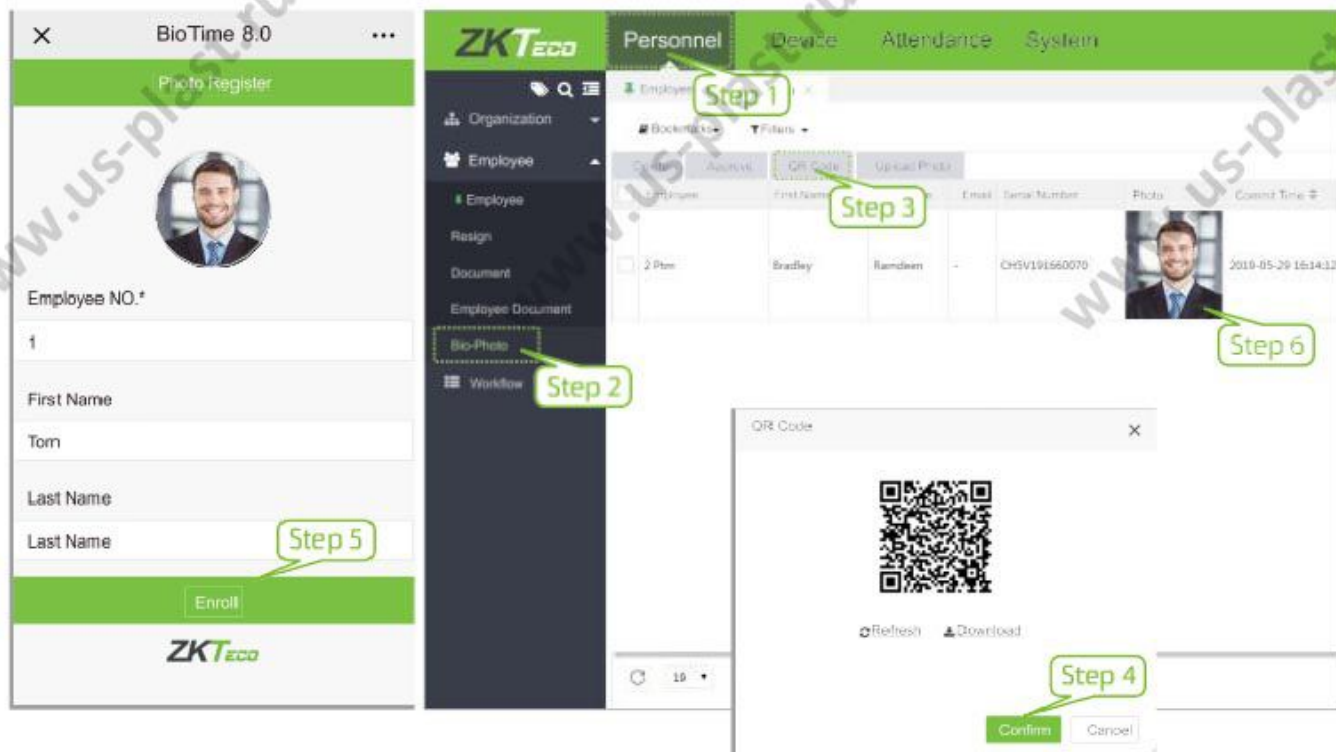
×
BioTime 8.0
...
Photo Register
Employee NO.*
1
First Name
Tom
Last Name
Last Name
Step 5
Enroll
ZKTeco

ZKTeco
Personnel
Device
Attendance
System
Step 1
Organization
Employee
Employee
Resign
Document
Employee Document
Bio-Photo
Workflow
Step 2
Bookmarks
Filters
Confirm
Approval
QR Code
Upload Photo
Step 3
Employee
First Name
Email
Serial Number
Photo
Commit Time
2 Ptm
Bradley
Ramdeen
-
CHSV191560070
2019-05-29 16:14:12
Step 6
QR Code
×
Refresh
Download
Step 4
Confirm
Cancel
10
www.us-plast.ru